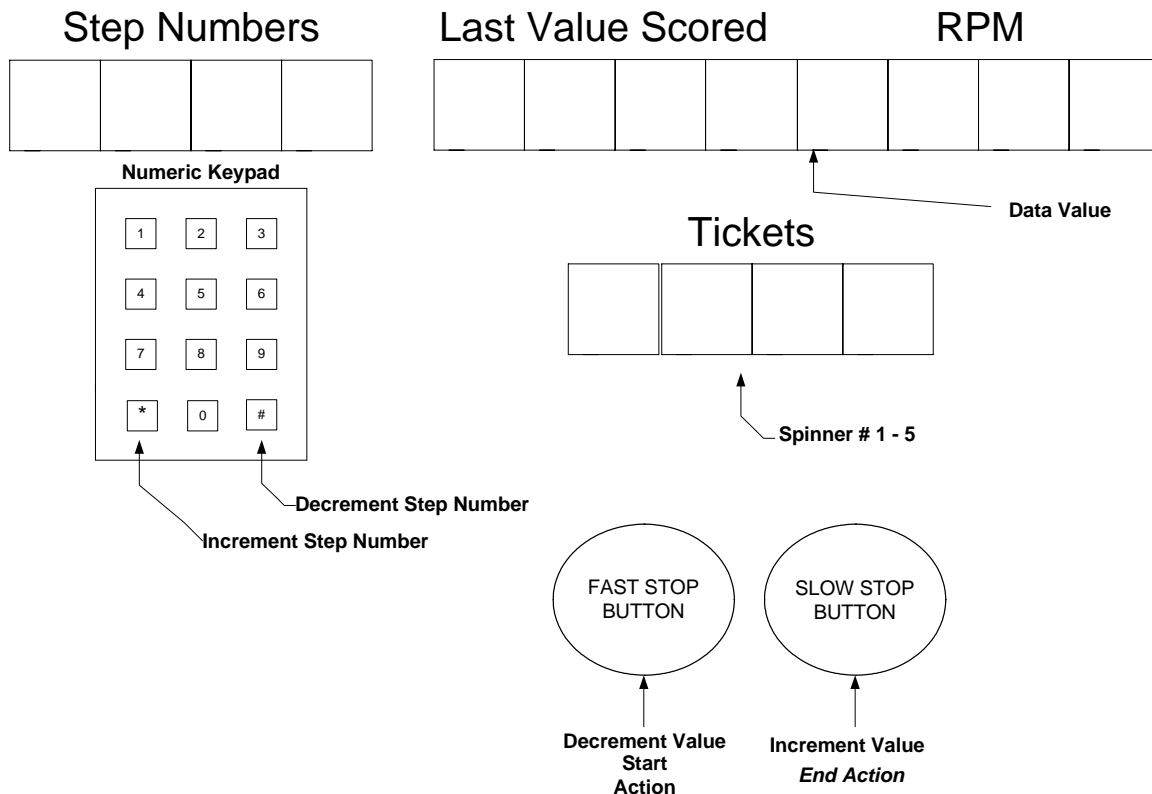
Step Numbers

Last Value Scored

RPM

Numeric Keypad

1 2 3

4 5 6

7 8 9

* 0 #

Data Value

Tickets

Spinner # 1 - 5

Decrement Step Number

Increment Step Number

FAST STOP BUTTON

SLOW STOP BUTTON

Decrement Value Start Action

Increment Value *End Action*